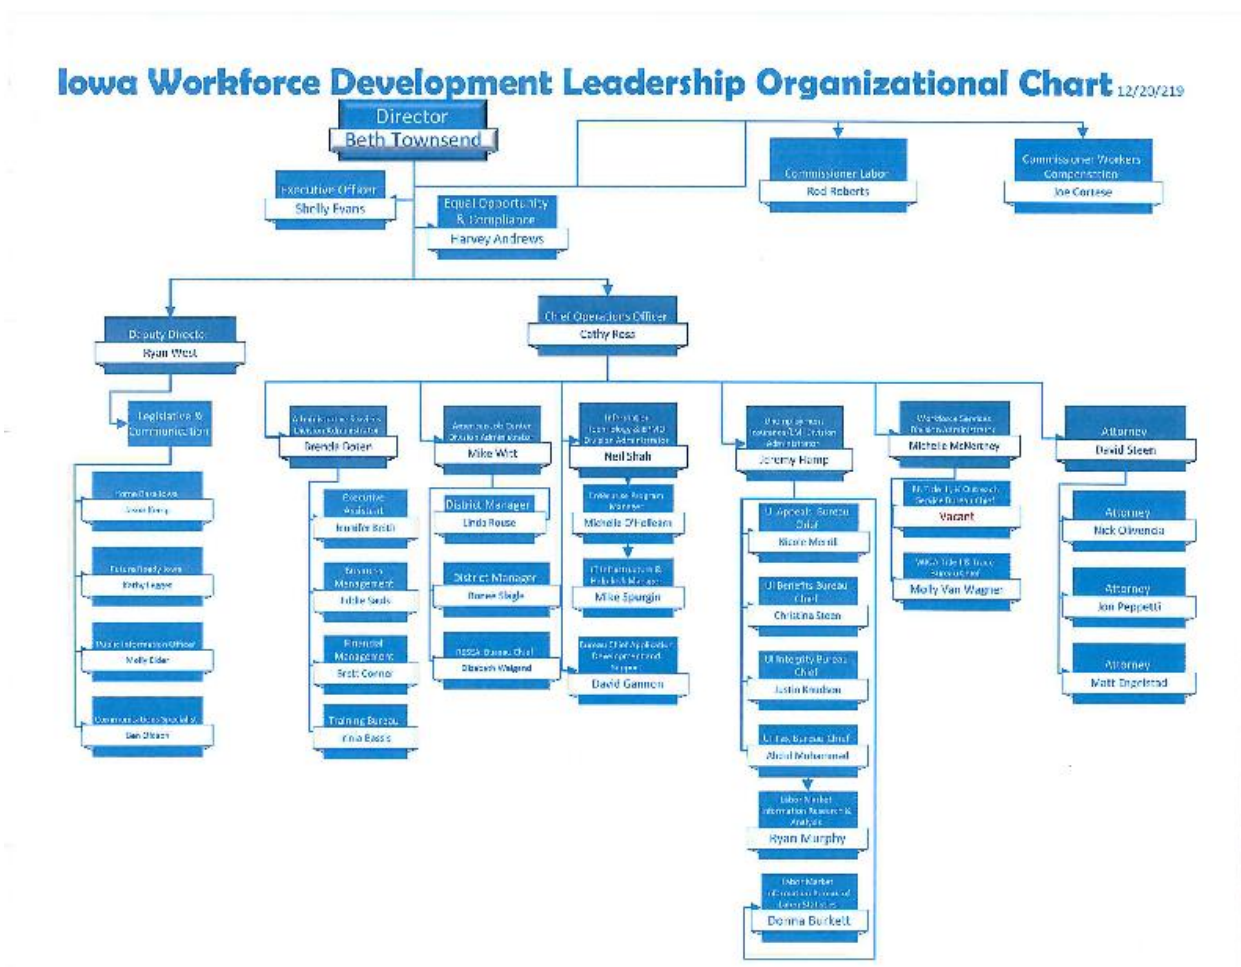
Iowa Workforce Development Leadership Organizational Chart 12/20/219

Director
Beth Townsend

Commissioner Labor
Rod Roberts

Commissioner Workers Compensation
Joe Cortese

Executive Officer
Shelly Evans

Equal Opportunity & Compliance
Harvey Andrews

Deputy Director
Ryan West

Chief Operations Officer
Cathy Ness

Legislative & Communication

Home Base Iowa
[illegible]

Future Ready Iowa
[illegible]

Public Information Officer
Molly Elder

Communications Specialist
Ben Olson

Administrative Services Division Administrator
Brenda Dorer

Executive Assistant
Jennifer Beith

Business Management
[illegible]

Financial Management
Brett Conner

Training Bureau
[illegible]

American Job Center Division Administrator
Mike Witt

District Manager
Linda Rouse

District Manager
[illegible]

RESEA Bureau Chief
Elizabeth Weigand

Information Technology & IT/UI Division Administrator
Neil Shah

Enterprise Program Manager
Michelle O'Halleran

IT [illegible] & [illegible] Manager
Mike Spurgin

Bureau Chief Application Development and Support
David Gannon

Unemployment Insurance/UI Division Administrator
Jeremy Hamp

UI Appeals Bureau Chief
Nicole Merrill

UI Benefits Bureau Chief
Christina Steen

UI Integrity Bureau Chief
Justin Knudsen

UI Tax Bureau Chief
Abdul Mohammed

Labor Market Information Research & Analysis
Ryan Murphy

Labor Market Information Bureau of Labor Statistics
Donna Burkett

Workforce Services Division Administrator
Michelle McNertney

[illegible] Outreach Services Bureau Chief
Vacant

WIOA Title I & Trade Bureau Chief
Molly Van Wagner

Attorney
David Steen

Attorney
Nick Olivencia

Attorney
Jon Peppetti

Attorney
Matt Engelstad